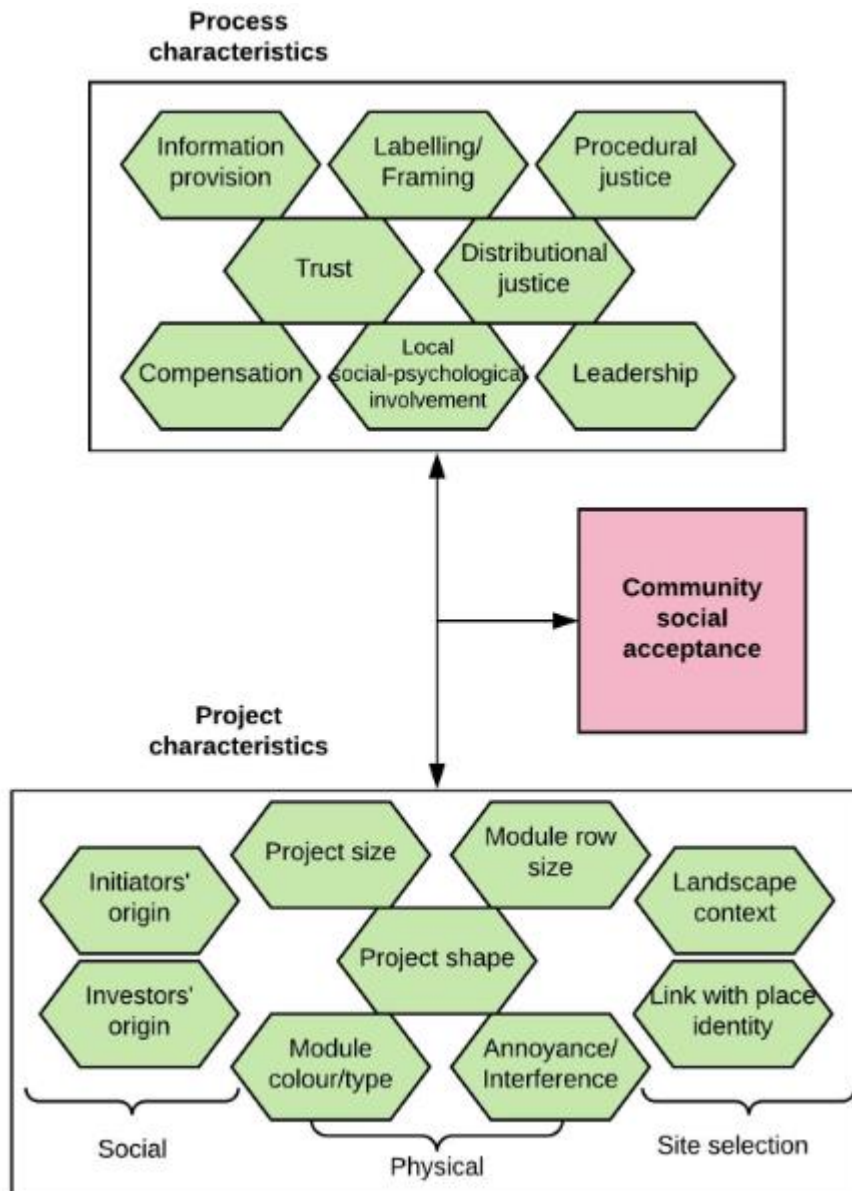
Process characteristics

Information provision

Labelling/ Framing

Procedural justice

Trust

Distributional justice

Compensation

Local social-psychological involvement

Leadership

Community social acceptance

Project characteristics

Project size

Module row size

Initiators' origin

Landscape context

Project shape

Investors' origin

Link with place identity

Module colour/type

Annoyance/ Interference

Social

Physical

Site selection